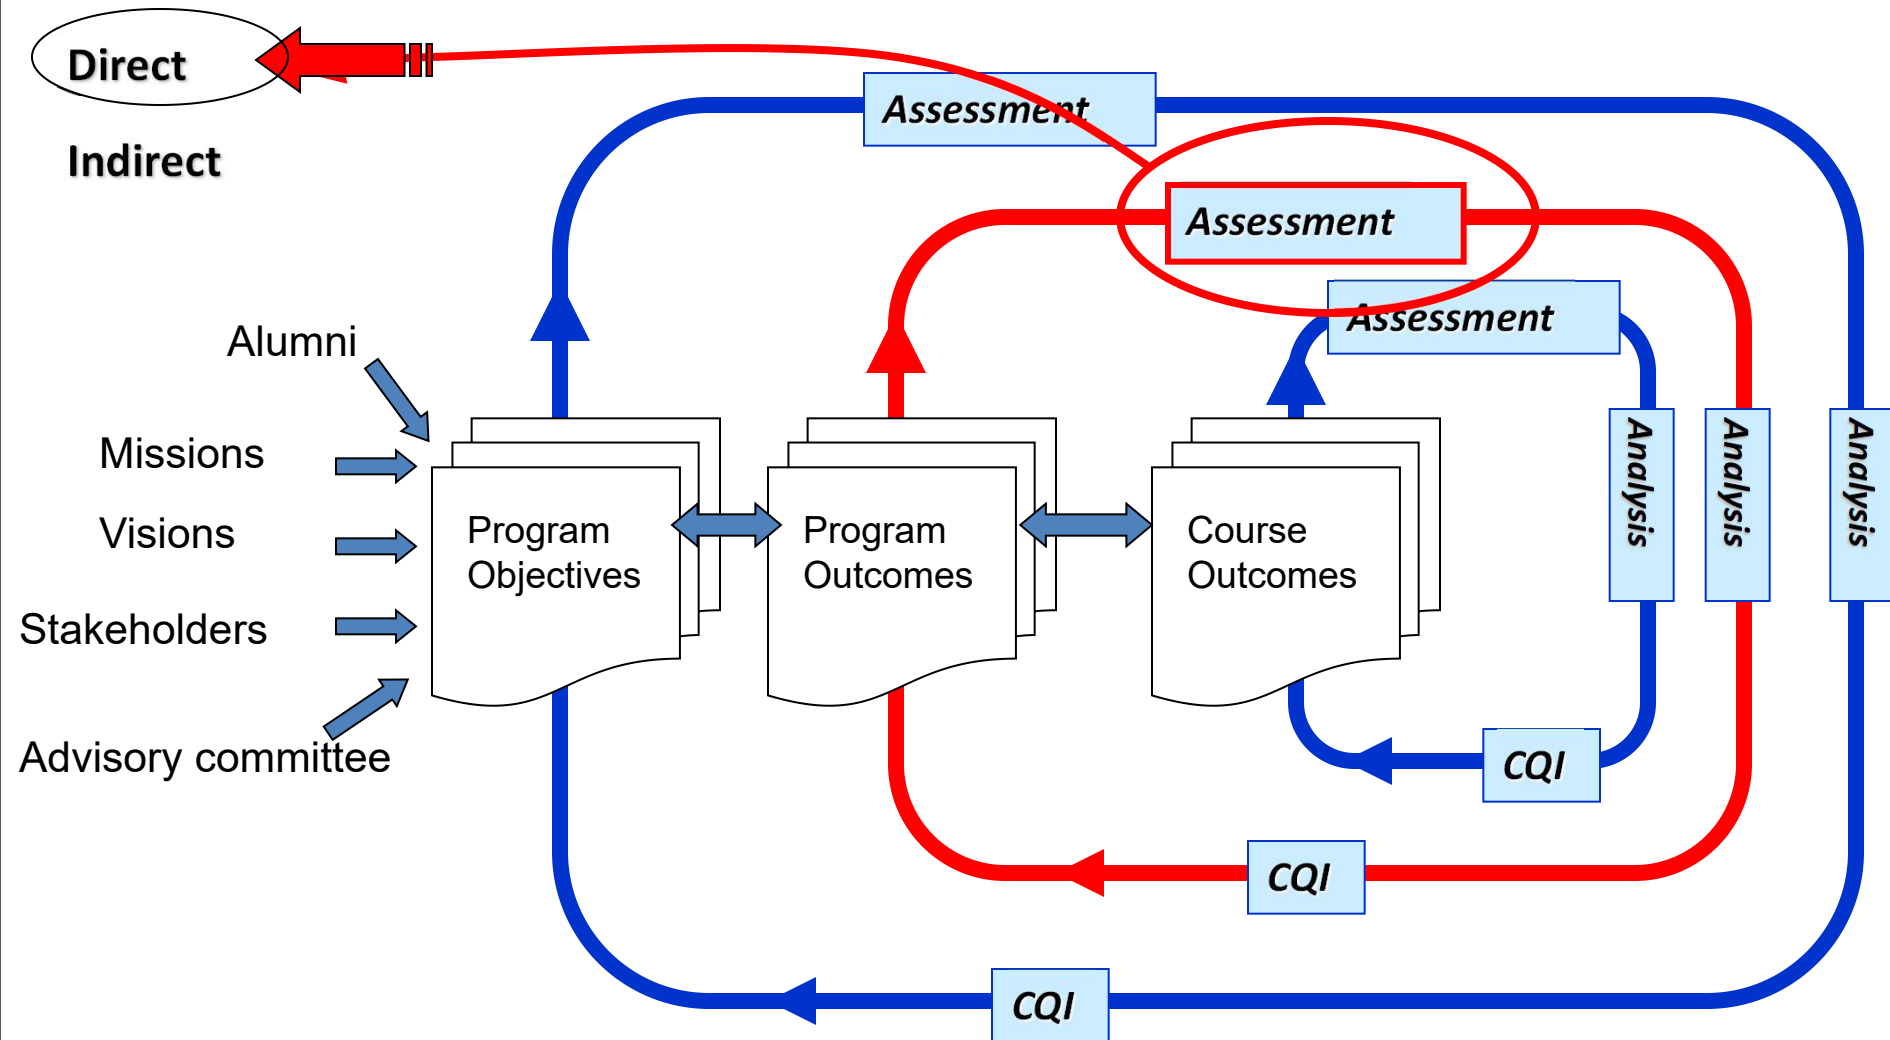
Direct

Indirect

Assessment

Assessment

Assessment

Alumni

Missions

Visions

Stakeholders

Advisory committee

Program Objectives

Program Outcomes

Course Outcomes

Analysis

Analysis

Analysis

CQI

CQI

CQI